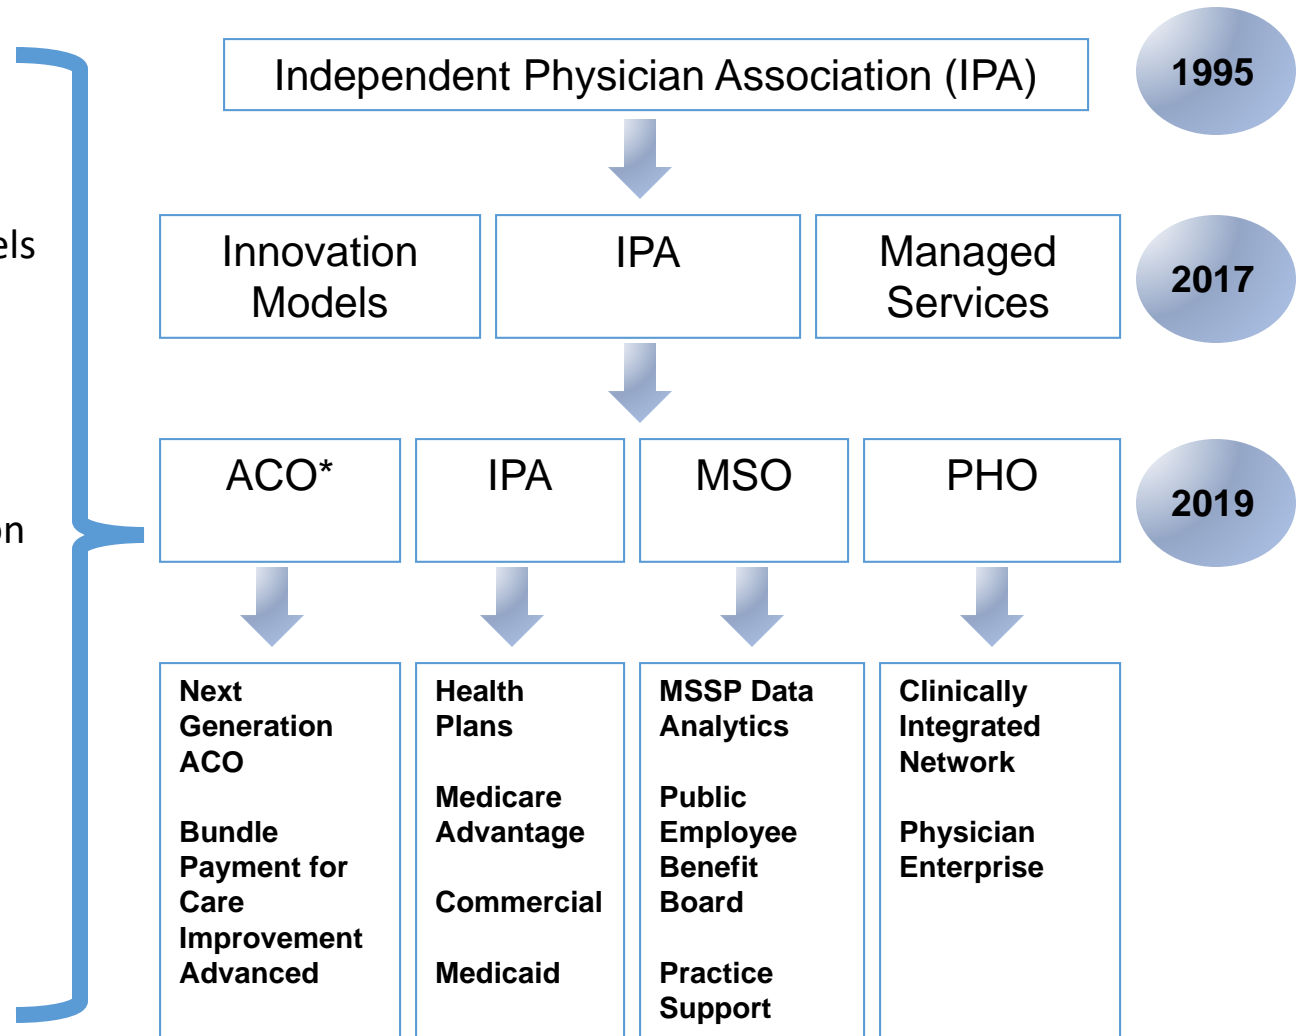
els

on

Independent Physician Association (IPA)

1995

Innovation Models

IPA

Managed Services

2017

ACO*

IPA

MSO

PHO

2019

Next Generation ACO

Bundle Payment for Care Improvement Advanced

Health Plans

Medicare Advantage

Commercial

Medicaid

MSSP Data Analytics

Public Employee Benefit Board

Practice Support

Clinically Integrated Network

Physician Enterprise